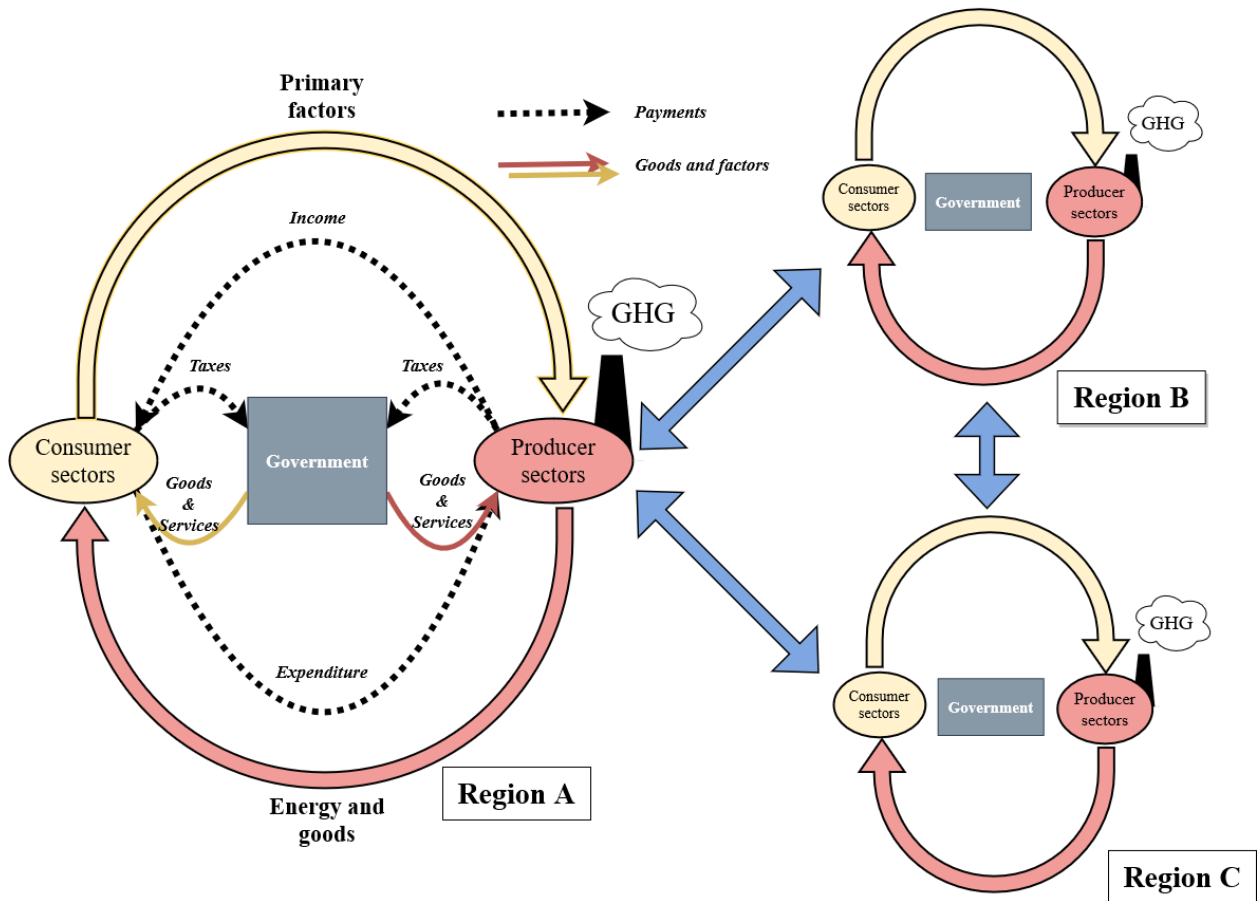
Primary factors

Payments

Goods and factors

Income

GHG

Taxes

Taxes

Consumer sectors

Government

Producer sectors

Goods & Services

Goods & Services

Expenditure

Energy and goods

Region A

Consumer sectors

Government

Producer sectors

GHG

Region B

Consumer sectors

Government

Producer sectors

GHG

Region C